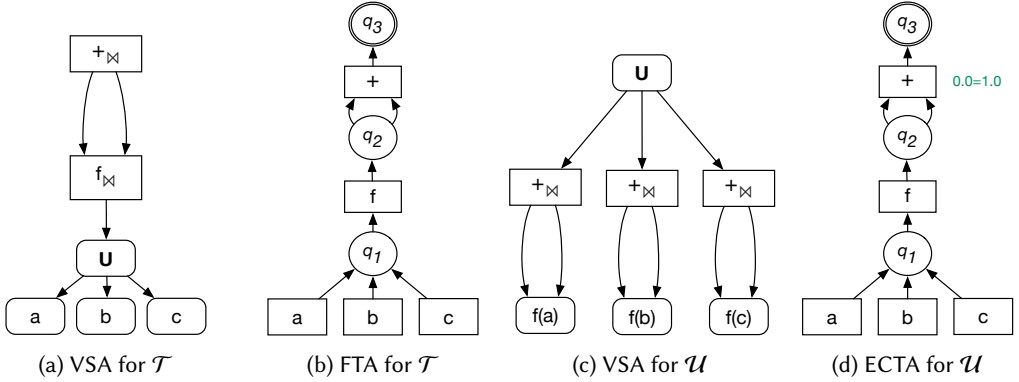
$+_{\bowtie}$

$f_{\bowtie}$

U

a

b

c

(a) VSA for $\mathcal{T}$

$q_3$

+

$q_2$

f

$q_1$

a

b

c

(b) FTA for $\mathcal{T}$

U

$+_{\bowtie}$

$+_{\bowtie}$

$+_{\bowtie}$

f(a)

f(b)

f(c)

(c) VSA for $\mathcal{U}$

$q_3$

+

0.0=1.0

$q_2$

f

$q_1$

a

b

c

(d) ECTA for $\mathcal{U}$